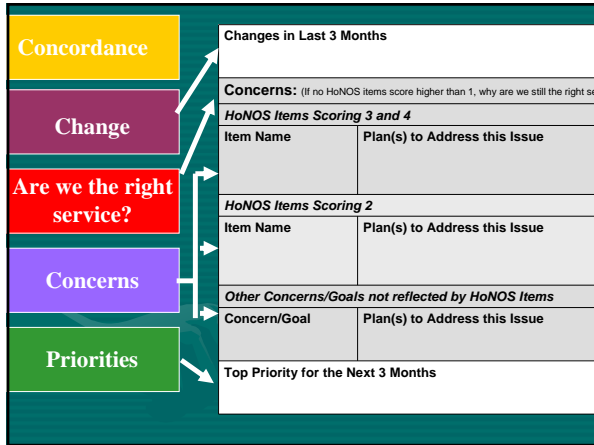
Concordance

Change

Are we the right service?

Concerns

Priorities

Changes in Last 3 Months

Concerns: (If no HoNOS items score higher than 1, why are we still the right se

HoNOS Items Scoring 3 and 4

| Item Name | Plan(s) to Address this Issue |
|---|---|

HoNOS Items Scoring 2

| Item Name | Plan(s) to Address this Issue |
|---|---|

Other Concerns/Goals not reflected by HoNOS Items

| Concern/Goal | Plan(s) to Address this Issue |
|---|---|

Top Priority for the Next 3 Months